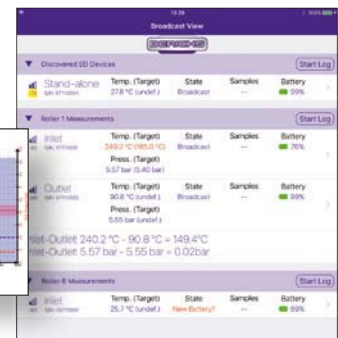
Broadcast View

▼ Discovered ED Devices | Start Log

Stand-alone | Temp. (Target) 27.8 °C (undef.) | State Broadcast | Samples --- | Battery 99%

▼ Roller 1 Measurements | Start Log

Inlet | Temp. (Target) 240.2 °C (185.0 °C) | State Broadcast | Samples --- | Battery 76%
Press. (Target) 5.57 bar (5.40 bar)

Outlet | Temp. (Target) 90.8 °C (undef.) | State Broadcast | Samples --- | Battery 99%
Press. (Target) 5.55 bar (undef.)

Inlet-Outlet 240.2 °C - 90.8 °C = 149.4°C
Inlet-Outlet 5.57 bar - 5.55 bar = 0.02bar

▼ Roller 8 Measurements | Start Log

Inlet | Temp. (Target) 25.7 °C (undef.) | State New Battery? | Samples --- | Battery 69%